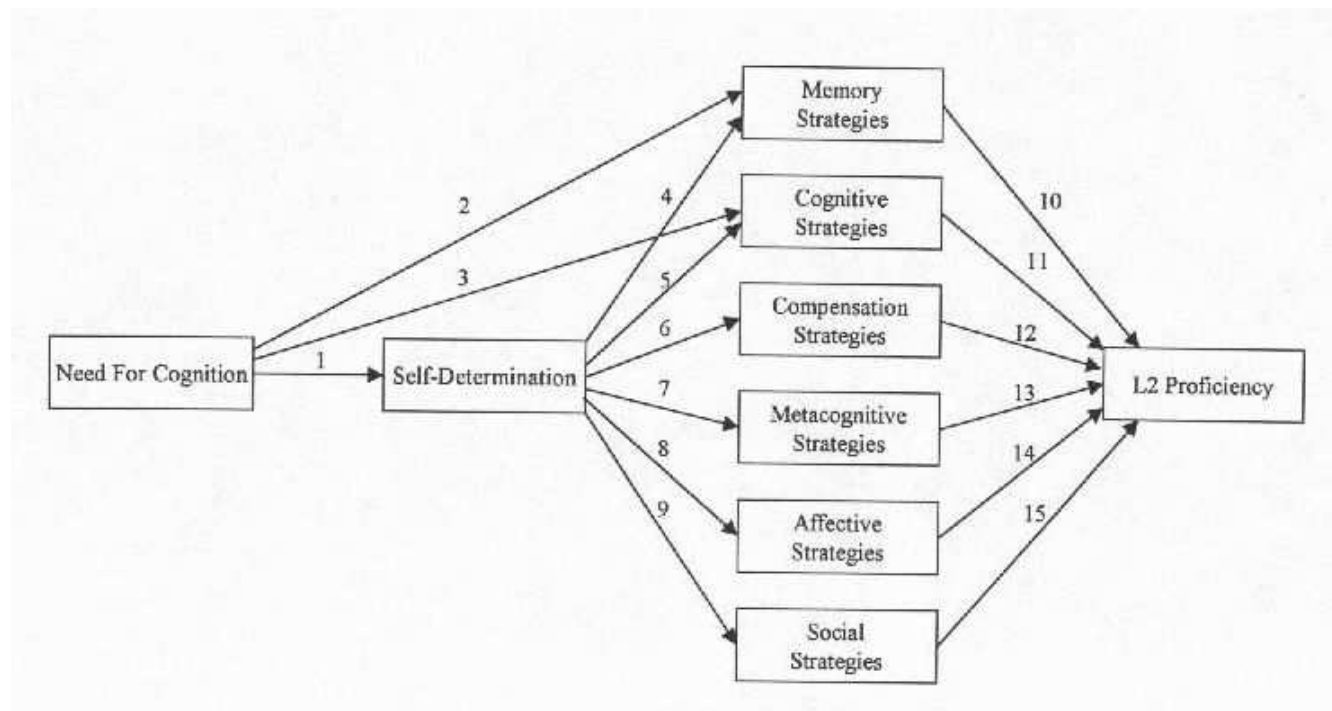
Memory Strategies

Cognitive Strategies

Compensation Strategies

Metacognitive Strategies

Affective Strategies

Social Strategies

Need For Cognition

Self-Determination

L2 Proficiency

1
2
3
4
5
6
7
8
9
10
11
12
13
14
15